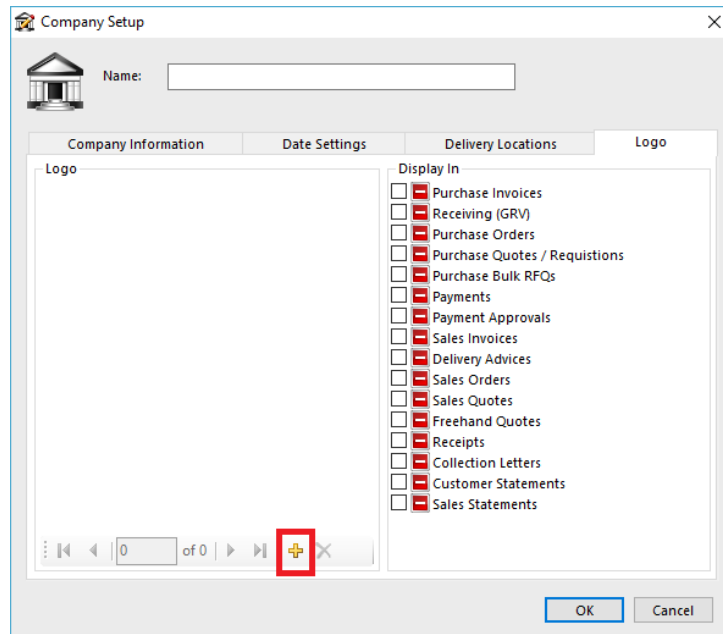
Company Setup

Name:

Company Information | Date Settings | Delivery Locations | Logo

Logo

Display In

Purchase Invoices
Receiving (GRV)
Purchase Orders
Purchase Quotes / Requistions
Purchase Bulk RFQs
Payments
Payment Approvals
Sales Invoices
Delivery Advices
Sales Orders
Sales Quotes
Freehand Quotes
Receipts
Collection Letters
Customer Statements
Sales Statements

0 of 0

OK
Cancel